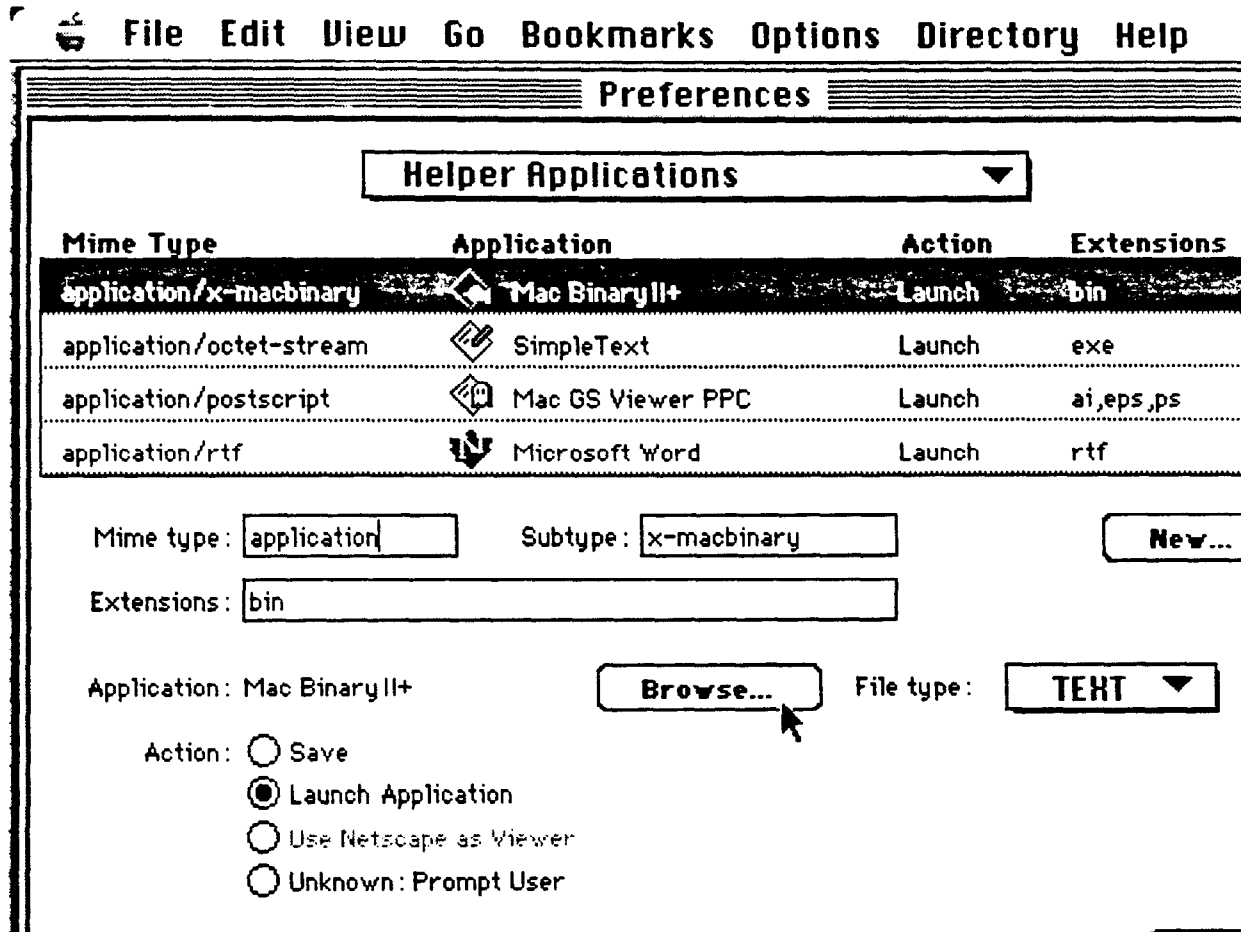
File Edit View Go Bookmarks Options Directory Help

Preferences

Helper Applications

| Mime Type | Application | Action | Extensions |
|---|---|---|---|
| application/x-macbinary | Mac Binary II+ | Launch | bin |
| application/octet-stream | SimpleText | Launch | exe |
| application/postscript | Mac GS Viewer PPC | Launch | ai,eps,ps |
| application/rtf | Microsoft Word | Launch | rtf |

Mime type: application Subtype: x-macbinary New...

Extensions: bin

Application: Mac Binary II+ Browse... File type: TEXT

Action: Save

Launch Application

Use Netscape as Viewer

Unknown: Prompt User